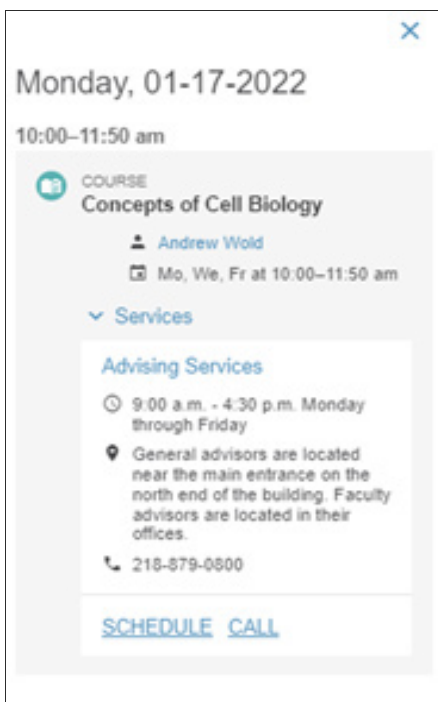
×

Monday, 01-17-2022

10:00–11:50 am

COURSE
Concepts of Cell Biology

Andrew Wold

Mo, We, Fr at 10:00–11:50 am

Services

Advising Services

9:00 a.m. - 4:30 p.m. Monday through Friday

General advisors are located near the main entrance on the north end of the building. Faculty advisors are located in their offices.

218-879-0800

SCHEDULE CALL